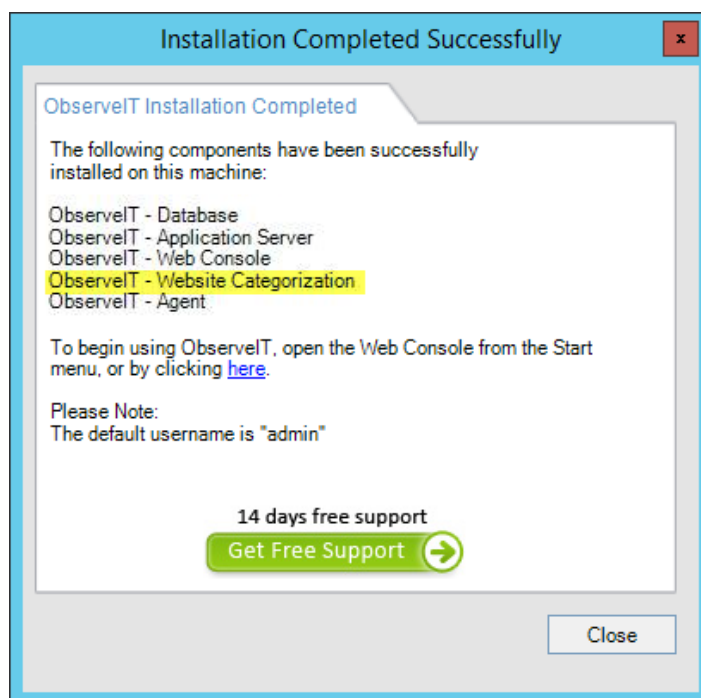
Installation Completed Successfully

x

ObserveIT Installation Completed

The following components have been successfully installed on this machine:

ObserveIT - Database
ObserveIT - Application Server
ObserveIT - Web Console
ObserveIT - Website Categorization
ObserveIT - Agent

To begin using ObserveIT, open the Web Console from the Start menu, or by clicking here.

Please Note:
The default username is "admin"

14 days free support

Get Free Support

Close